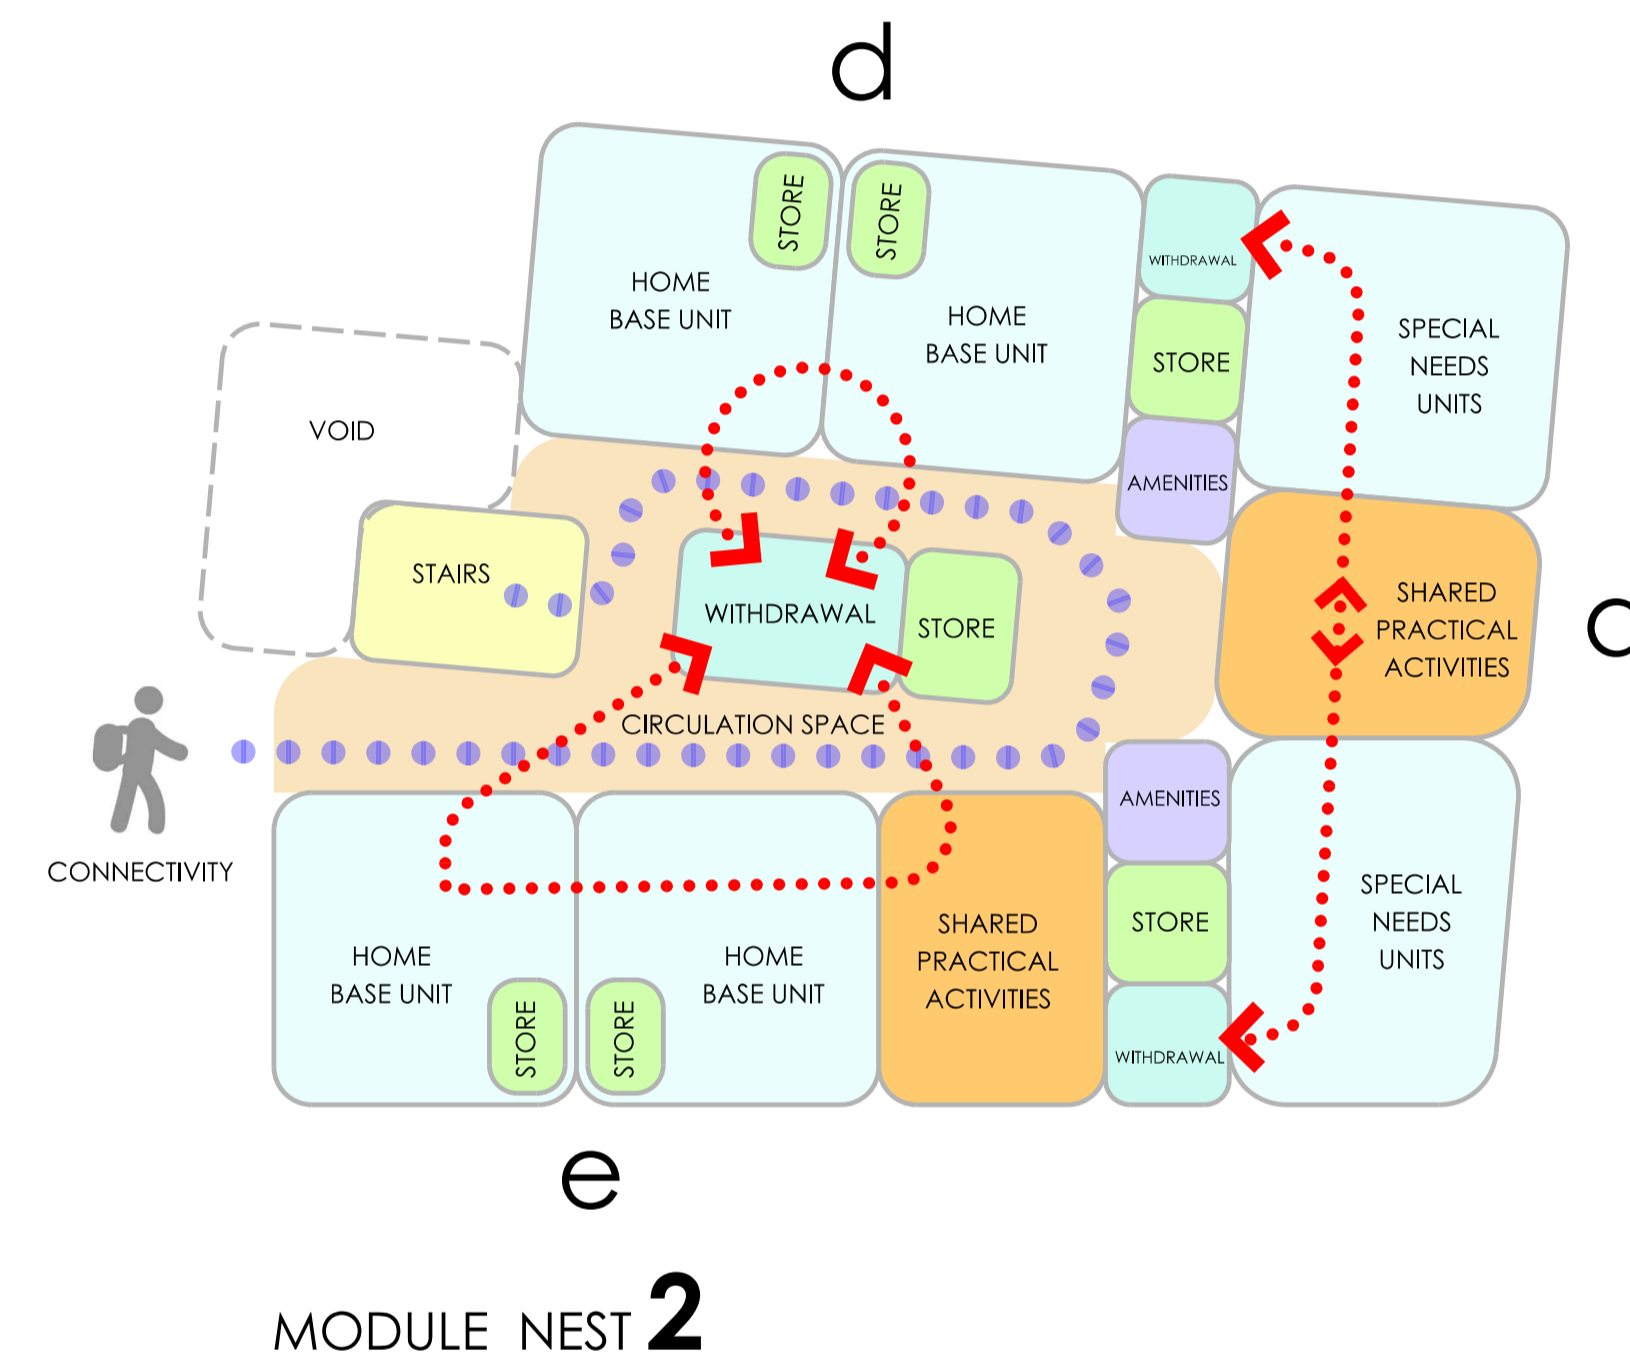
d

VOID

HOME BASE UNIT

STORE

STORE

HOME BASE UNIT

WITHDRAWAL

STORE

AMENITIES

SPECIAL NEEDS UNITS

STAIRS

WITHDRAWAL

STORE

SHARED PRACTICAL ACTIVITIES

c

CIRCULATION SPACE

CONNECTIVITY

AMENITIES

STORE

SPECIAL NEEDS UNITS

HOME BASE UNIT

STORE

STORE

HOME BASE UNIT

SHARED PRACTICAL ACTIVITIES

WITHDRAWAL

e

MODULE NEST 2